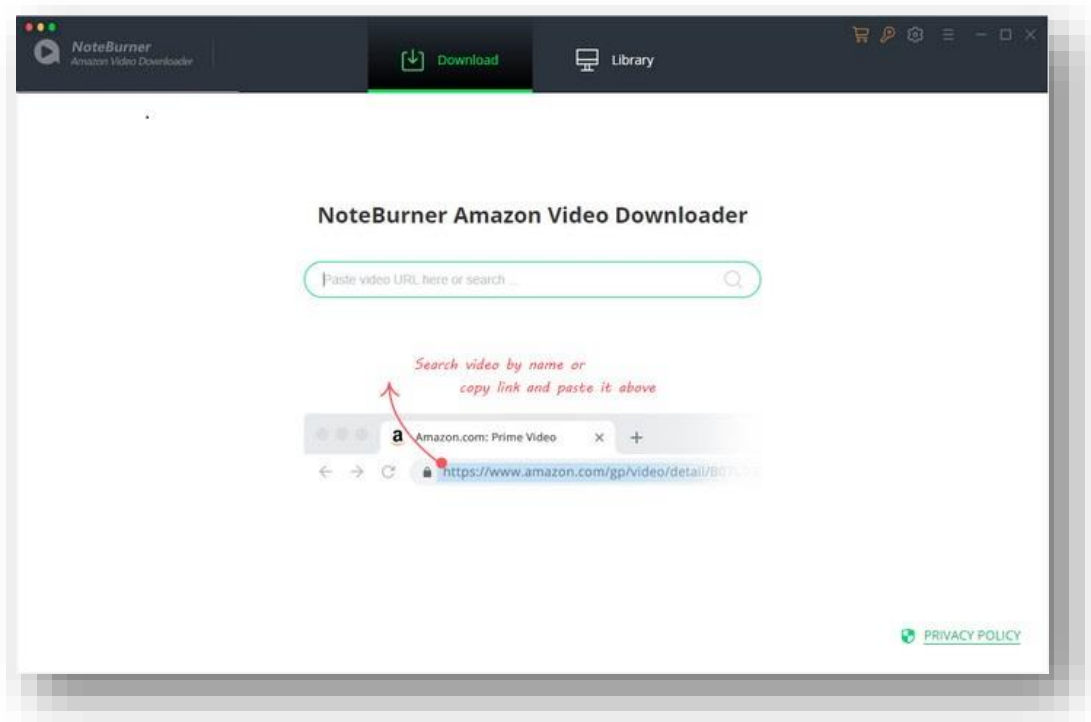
NoteBurner
Amazon Video Downloader

Download

Library

NoteBurner Amazon Video Downloader

Paste video URL here or search ...

Search video by name or
copy link and paste it above

a Amazon.com: Prime Video

https://www.amazon.com/gp/video/detail/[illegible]

PRIVACY POLICY